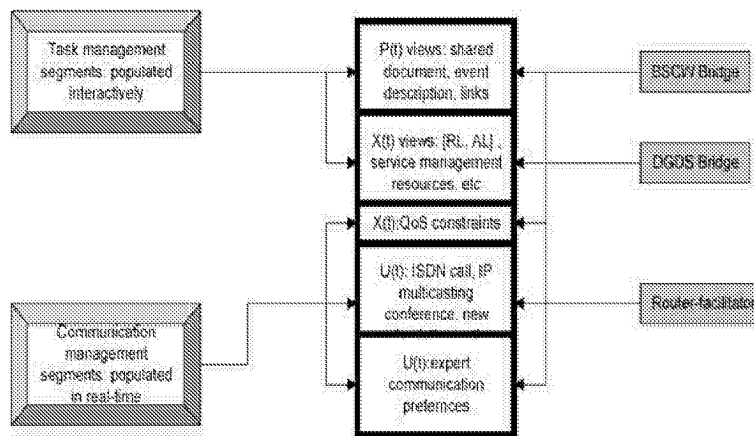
Task management segments: populated interactively

Communication management segments: populated in real-time

P(t) views: shared document, event description, links

X(t) views: [RL, AL], service management resources, etc

X(t):QoS constraints

U(t): ISDN call, IP multicasting conference, new

U(t):expert communication preferences

BSCW Bridge

DGDS Bridge

Router-facilitator